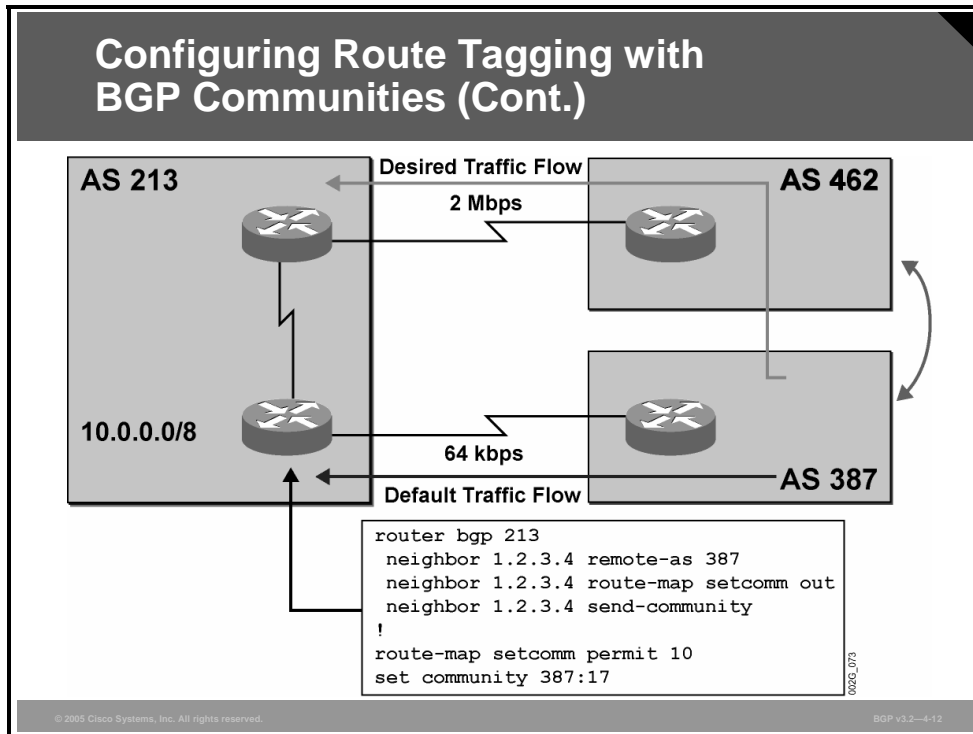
Configuring Route Tagging with BGP Communities (Cont.)

AS 213

Desired Traffic Flow

AS 462

2 Mbps

10.0.0.0/8

64 kbps

AS 387

Default Traffic Flow

router bgp 213
 neighbor 1.2.3.4 remote-as 387
 neighbor 1.2.3.4 route-map setcomm out
 neighbor 1.2.3.4 send-community
!
route-map setcomm permit 10
set community 387:17

002G_073

© 2005 Cisco Systems, Inc. All rights reserved.

BGP v3.2—4-12